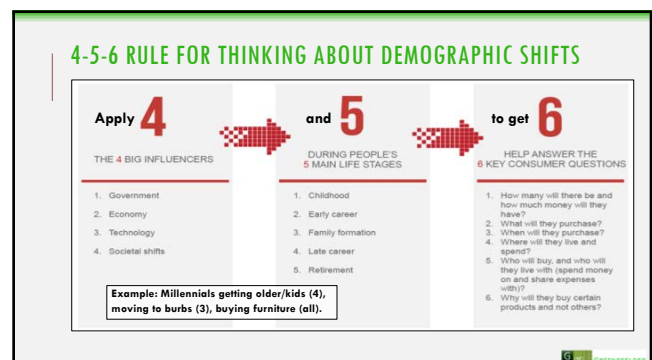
4-5-6 RULE FOR THINKING ABOUT DEMOGRAPHIC SHIFTS

Apply 4

THE 4 BIG INFLUENCERS

1. Government
2. Economy
3. Technology
4. Societal shifts

and 5

DURING PEOPLE'S 5 MAIN LIFE STAGES

1. Childhood
2. Early career
3. Family formation
4. Late career
5. Retirement

to get 6

HELP ANSWER THE 6 KEY CONSUMER QUESTIONS

1. How many will there be and how much money will they have?
2. What will they purchase?
3. When will they purchase?
4. Where will they live and spend?
5. Who will buy, and who will they live with (spend money on and share expenses with)?
6. Why will they buy certain products and not others?

Example: Millennials getting older/kids (4), moving to burbs (3), buying furniture (all).

G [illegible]